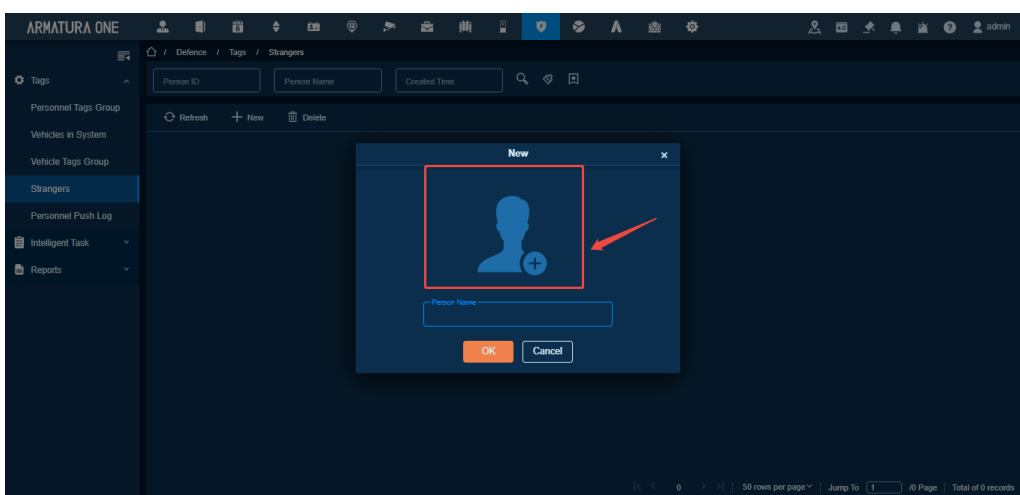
ARMATURA ONE

admin

Defence / Tags / Strangers

Tags

Personnel Tags Group

Vehicles in System

Vehicle Tags Group

Strangers

Personnel Push Log

Intelligent Task

Reports

Person ID

Person Name

Created Time

Refresh

New

Delete

New

Person Name

OK

Cancel

0

50 rows per page

Jump To 1 /0 Page

Total of 0 records